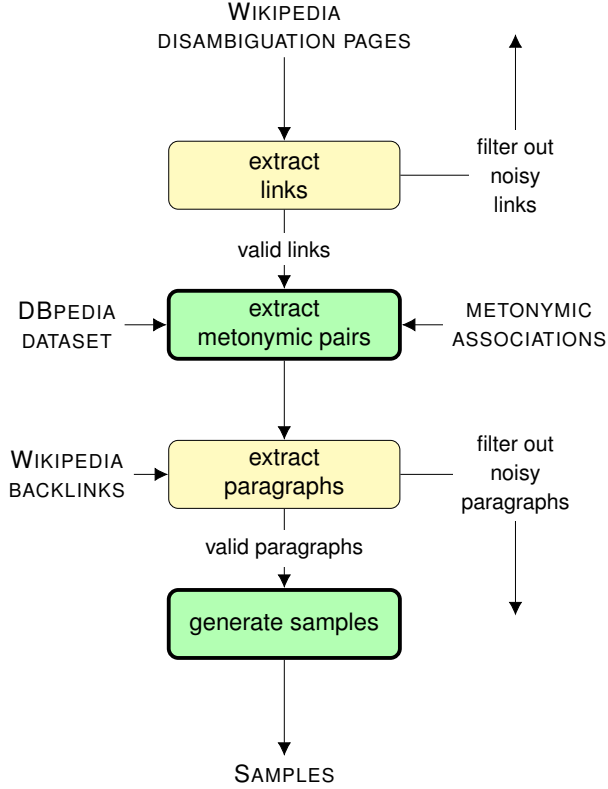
WIKIPEDIA DISAMBIGUATION PAGES

extract links

filter out noisy links

valid links

DBPEDIA DATASET

extract metonymic pairs

METONYMIC ASSOCIATIONS

WIKIPEDIA BACKLINKS

extract paragraphs

filter out noisy paragraphs

valid paragraphs

generate samples

SAMPLES